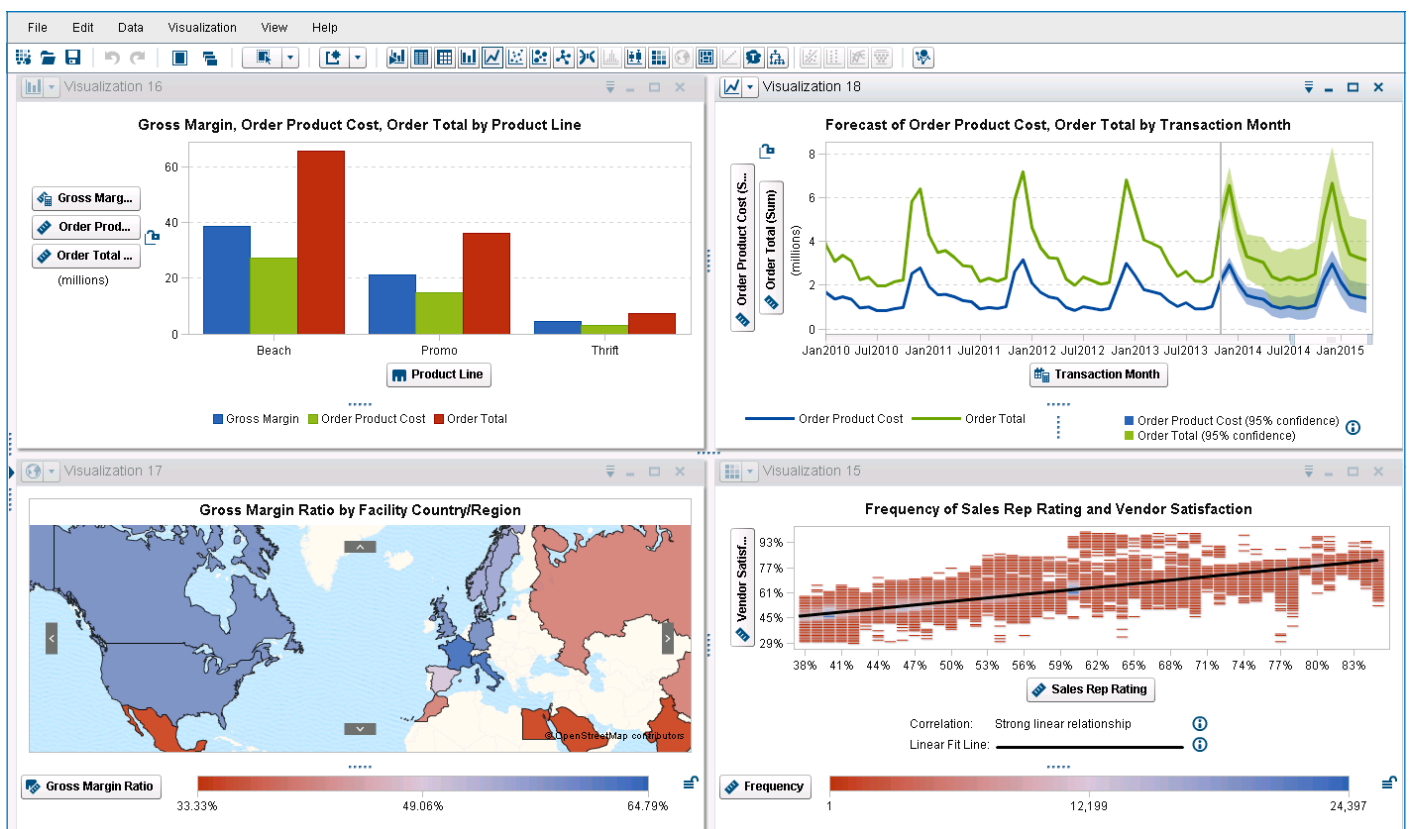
File Edit Data Visualization View Help

Visualization 16

Gross Margin, Order Product Cost, Order Total by Product Line

Gross Marg...
Order Prod...
Order Total ...
(millions)

60
40
20
0

Beach Promo Thrift

Product Line

Gross Margin Order Product Cost Order Total

Visualization 18

Forecast of Order Product Cost, Order Total by Transaction Month

Order Product Cost (S...
Order Total (Sum)
(millions)

8
6
4
2
0

Jan2010 Jul2010 Jan2011 Jul2011 Jan2012 Jul2012 Jan2013 Jul2013 Jan2014 Jul2014 Jan2015

Transaction Month

Order Product Cost Order Total
Order Product Cost (95% confidence)
Order Total (95% confidence)

Visualization 17

Gross Margin Ratio by Facility Country/Region

© OpenStreetMap contributors

Gross Margin Ratio
33.33% 49.06% 64.79%

Visualization 15

Frequency of Sales Rep Rating and Vendor Satisfaction

Vendor Satisf...

93%
77%
61%
45%
29%

38% 41% 44% 47% 50% 53% 56% 59% 62% 65% 68% 71% 74% 77% 80% 83%

Sales Rep Rating

Correlation: Strong linear relationship
Linear Fit Line:

Frequency
1 12,199 24,397